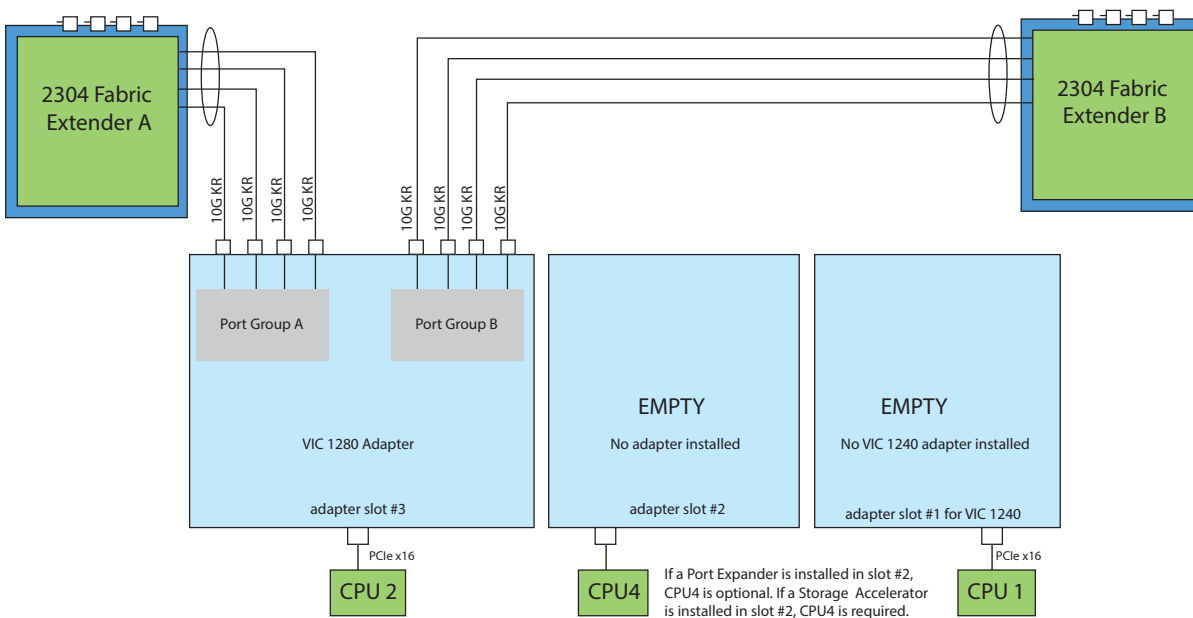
2304 Fabric Extender A

2304 Fabric Extender B

10G KR

10G KR

10G KR

10G KR

10G KR

10G KR

10G KR

10G KR

Port Group A

Port Group B

VIC 1280 Adapter

adapter slot #3

EMPTY

No adapter installed

adapter slot #2

EMPTY

No VIC 1240 adapter installed

adapter slot #1 for VIC 1240

PCIe x16

CPU 2

CPU4

If a Port Expander is installed in slot #2, CPU4 is optional. If a Storage Accelerator is installed in slot #2, CPU4 is required.

PCIe x16

CPU 1